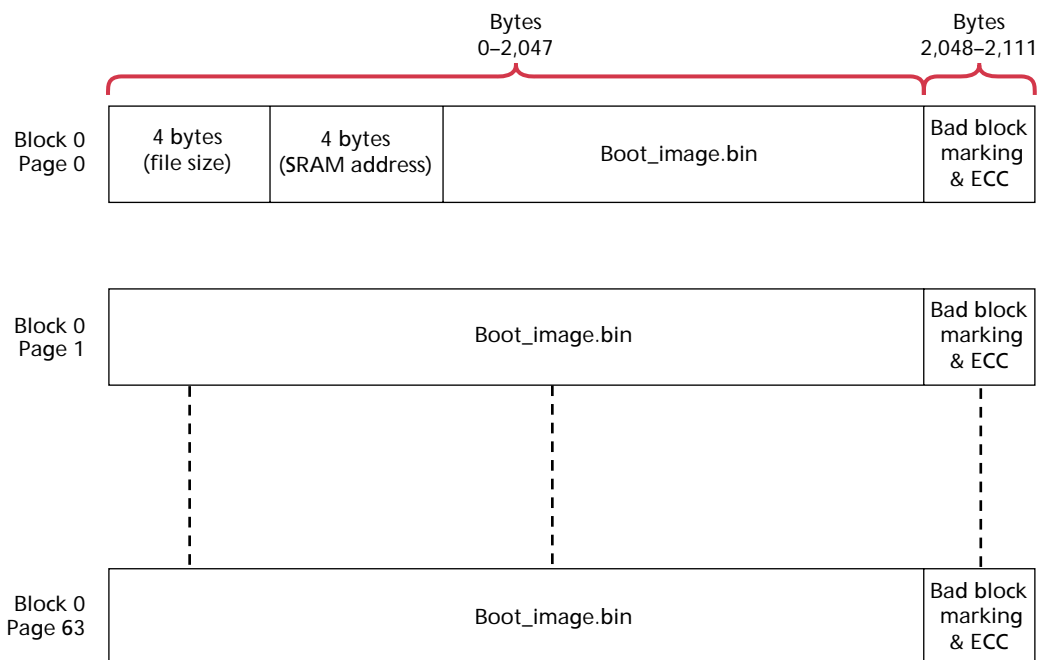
Bytes
0–2,047

Bytes
2,048–2,111

| Block 0 Page 0 | 4 bytes (file size) | 4 bytes (SRAM address) | Boot_image.bin | Bad block marking & ECC |
|---|---|---|---|---|

| Block 0 Page 1 | Boot_image.bin | Bad block marking & ECC |
|---|---|---|

| Block 0 Page 63 | Boot_image.bin | Bad block marking & ECC |
|---|---|---|